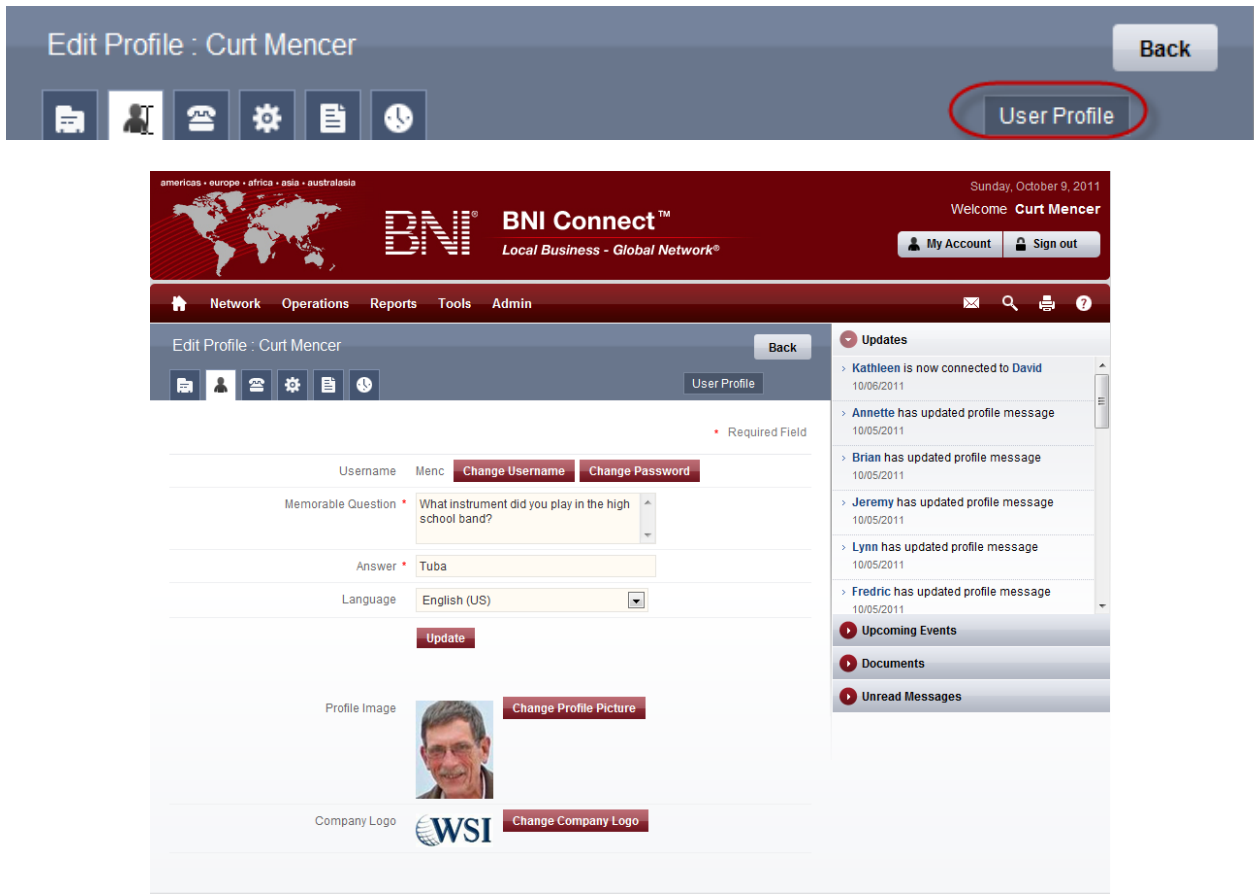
Edit Profile : Curt Mencer

Back

User Profile

americas • europe • africa • asia • australasia

BNI®

BNI Connect™

Local Business - Global Network®

Sunday, October 9, 2011

Welcome Curt Mencer

My Account

Sign out

Network Operations Reports Tools Admin

Edit Profile : Curt Mencer

Back

User Profile

* Required Field

Username Menc Change Username Change Password

Memorable Question * What instrument did you play in the high school band?

Answer * Tuba

Language English (US)

Update

Profile Image Change Profile Picture

Company Logo WSI Change Company Logo

Updates

Kathleen is now connected to David
10/06/2011

Annette has updated profile message
10/05/2011

Brian has updated profile message
10/05/2011

Jeremy has updated profile message
10/05/2011

Lynn has updated profile message
10/05/2011

Fredric has updated profile message
10/05/2011

Upcoming Events

Documents

Unread Messages